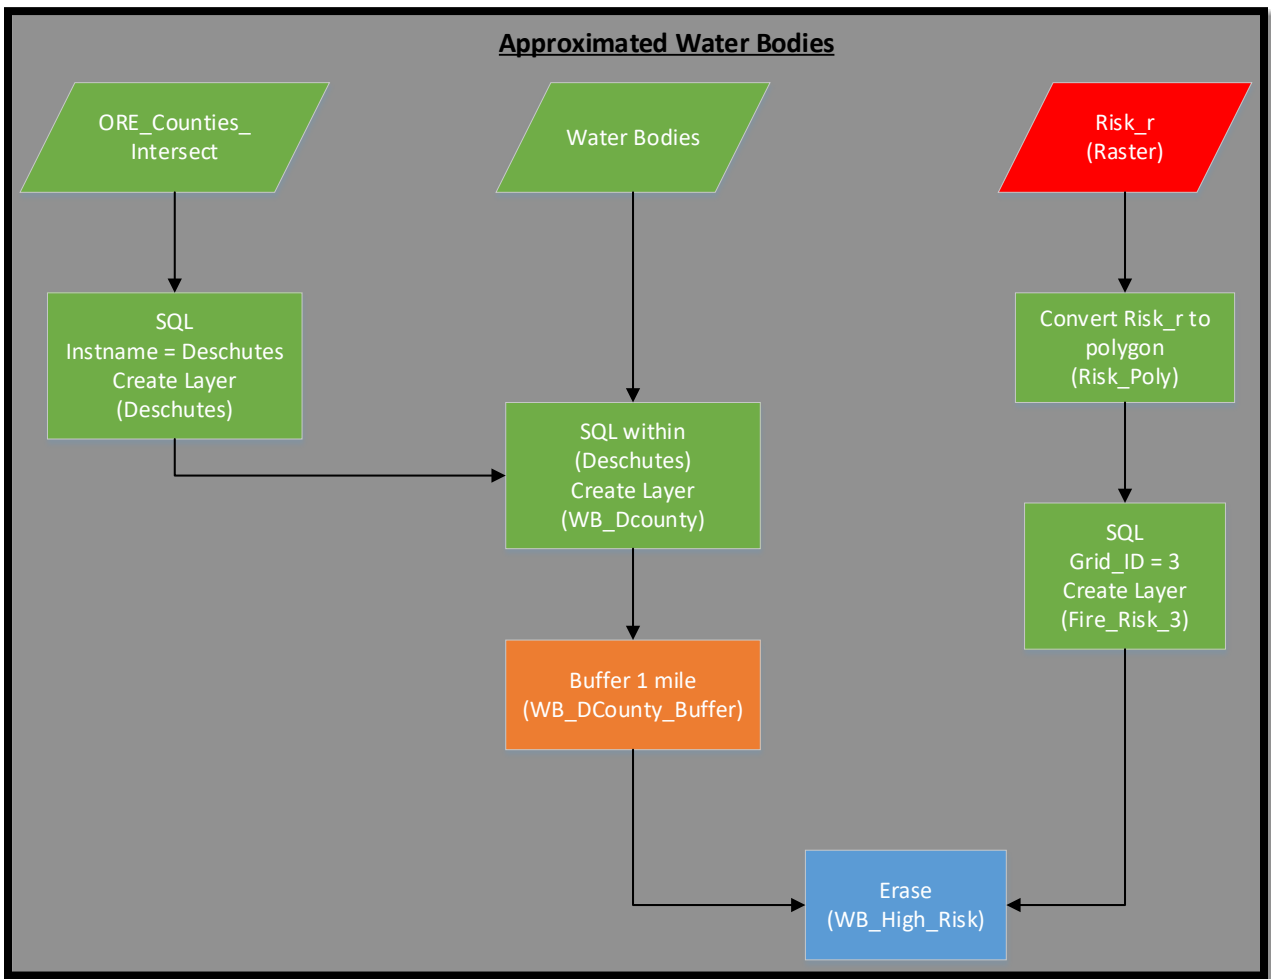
Approximated Water Bodies

ORE_Counties_ Intersect

Water Bodies

Risk_r (Raster)

SQL Instname = Deschutes Create Layer (Deschutes)

Convert Risk_r to polygon (Risk_Poly)

SQL within (Deschutes) Create Layer (WB_Dcounty)

SQL Grid_ID = 3 Create Layer (Fire_Risk_3)

Buffer 1 mile (WB_DCounty_Buffer)

Erase (WB_High_Risk)